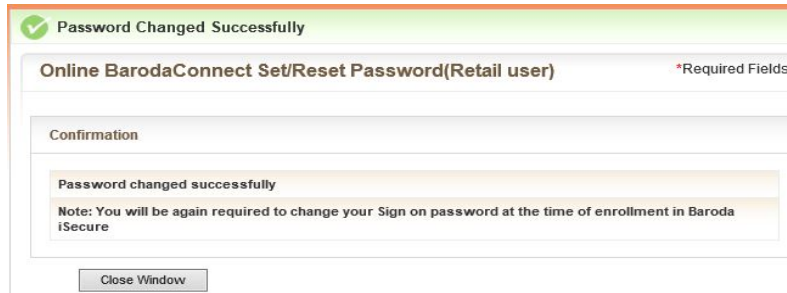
Password Changed Successfully

Online BarodaConnect Set/Reset Password(Retail user)

*Required Fields

Confirmation

Password changed successfully

Note: You will be again required to change your Sign on password at the time of enrollment in Baroda iSecure

Close Window